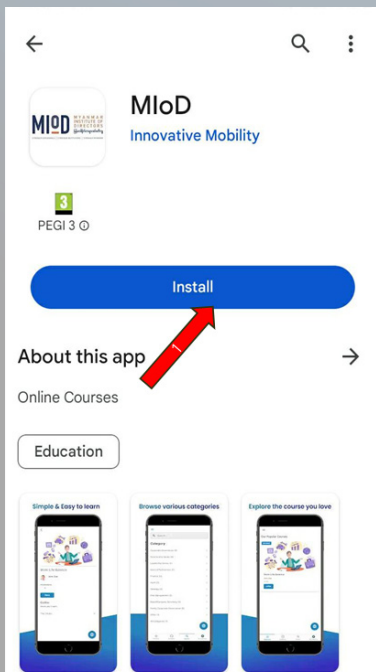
MIoD
MYANMAR INSTITUTE OF DIRECTORS
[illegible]

MIoD
Innovative Mobility

3
PEGI 3 ⓘ

Install

1

About this app →

Online Courses

Education

Simple & Easy to learn

Browse various categories

Explore the course you love